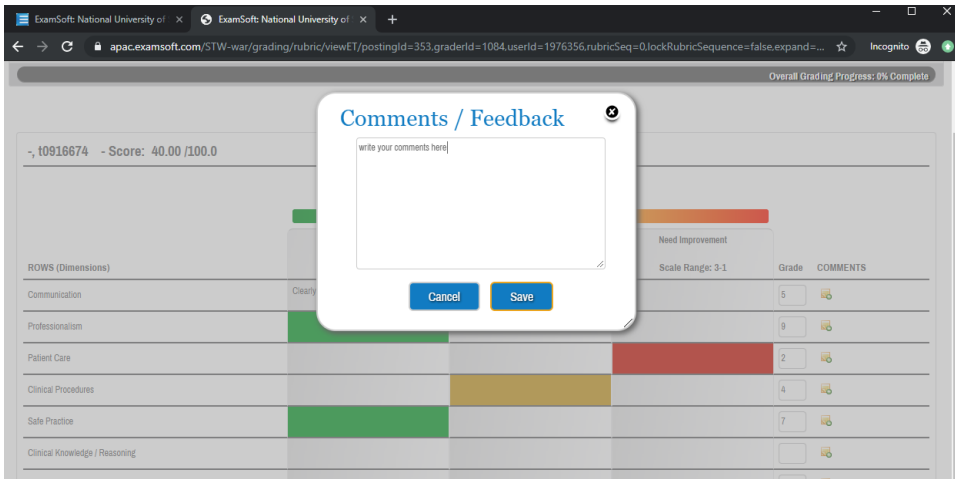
ExamSoft: National University of ×
ExamSoft: National University of ×
+

apac.examsoft.com/STW-war/grading/rubric/viewET/postingId=353,graderId=1084,userId=1976356,rubricSeq=0,lockRubricSequence=false,expand=...

Incognito

Overall Grading Progress: 0% Complete

-, t0916674 - Score: 40.00 /100.0

Comments / Feedback

write your comments here

Cancel
Save

Need Improvement

Scale Range: 3-1

ROWS (Dimensions)

Grade
COMMENTS

Communication
Clearly
5

Professionalism
9

Patient Care
2

Clinical Procedures
4

Safe Practice
7

Clinical Knowledge / Reasoning